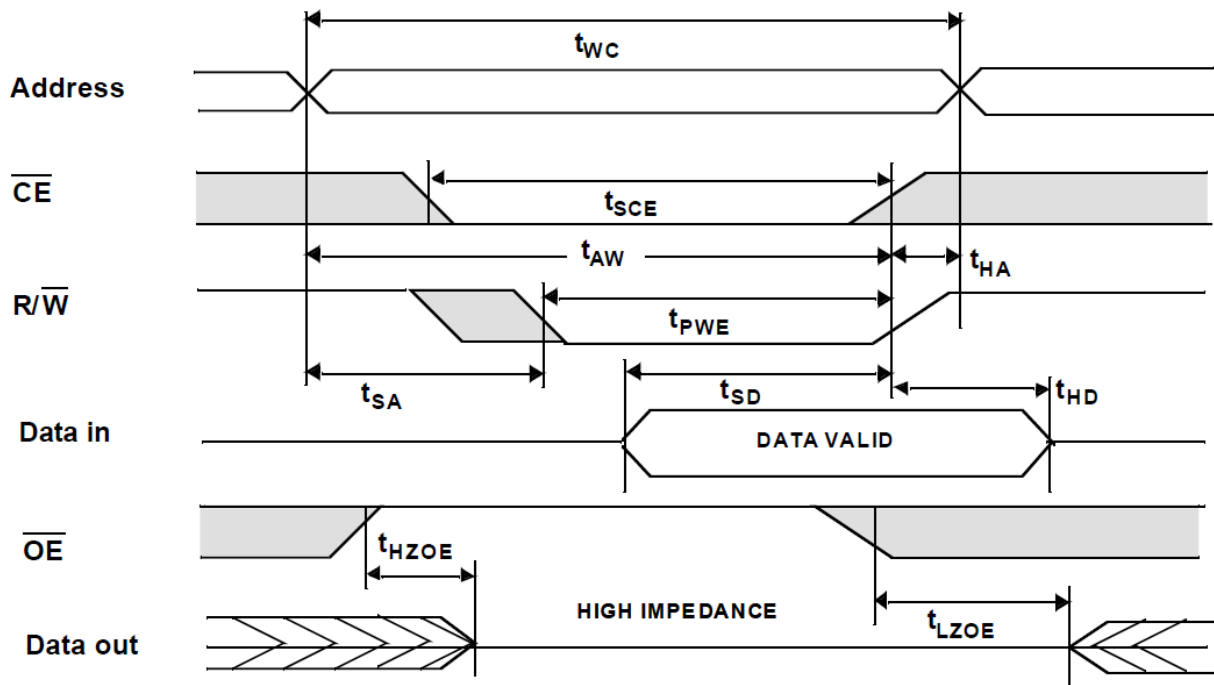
$t_{WC}$

Address

$\overline{CE}$

$t_{SCE}$

$t_{AW}$

$t_{HA}$

R/$\overline{W}$

$t_{PWE}$

$t_{SA}$

$t_{SD}$

$t_{HD}$

Data in

DATA VALID

$\overline{OE}$

$t_{HZOE}$

HIGH IMPEDANCE

$t_{LZOE}$

Data out